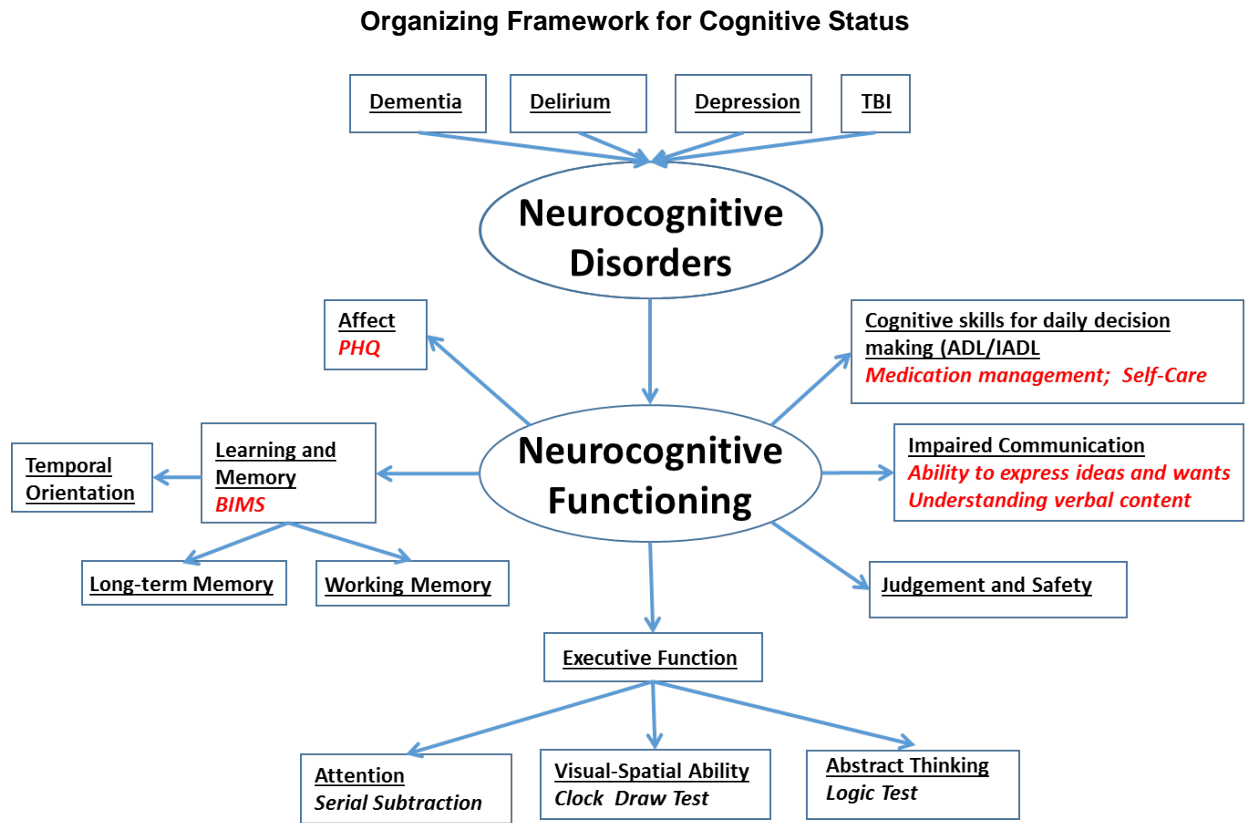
Organizing Framework for Cognitive Status

Dementia

Delirium

Depression

TBI

Neurocognitive Disorders

Affect
PHQ

Cognitive skills for daily decision making (ADL/IADL
Medication management; Self-Care

Temporal Orientation

Learning and Memory
BIMS

Neurocognitive Functioning

Impaired Communication
Ability to express ideas and wants
Understanding verbal content

Long-term Memory

Working Memory

Judgement and Safety

Executive Function

Attention
Serial Subtraction

Visual-Spatial Ability
Clock Draw Test

Abstract Thinking
Logic Test